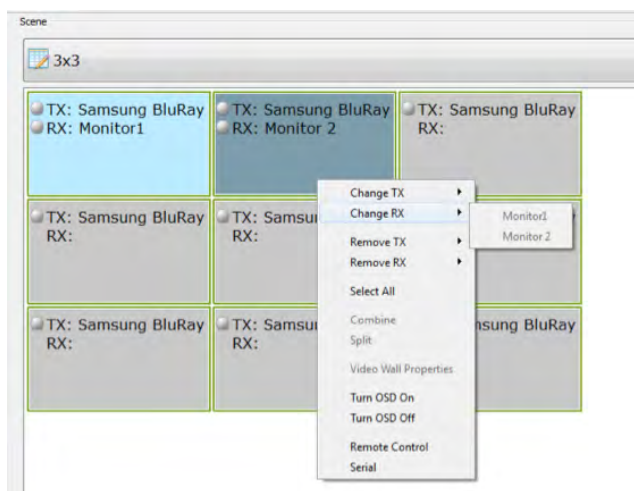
Scene

3x3

TX: Samsung BluRay
RX: Monitor1

TX: Samsung BluRay
RX: Monitor 2

TX: Samsung BluRay
RX:

TX: Samsung BluRay
RX:

TX: Samsu
RX:

TX: Samsung BluRay
RX:

TX: Samsu
RX:

nsung BluRay

Change TX
Change RX
Remove TX
Remove RX
Select All
Combine
Split
Video Wall Properties
Turn OSD On
Turn OSD Off
Remote Control
Serial

Monitor1
Monitor 2